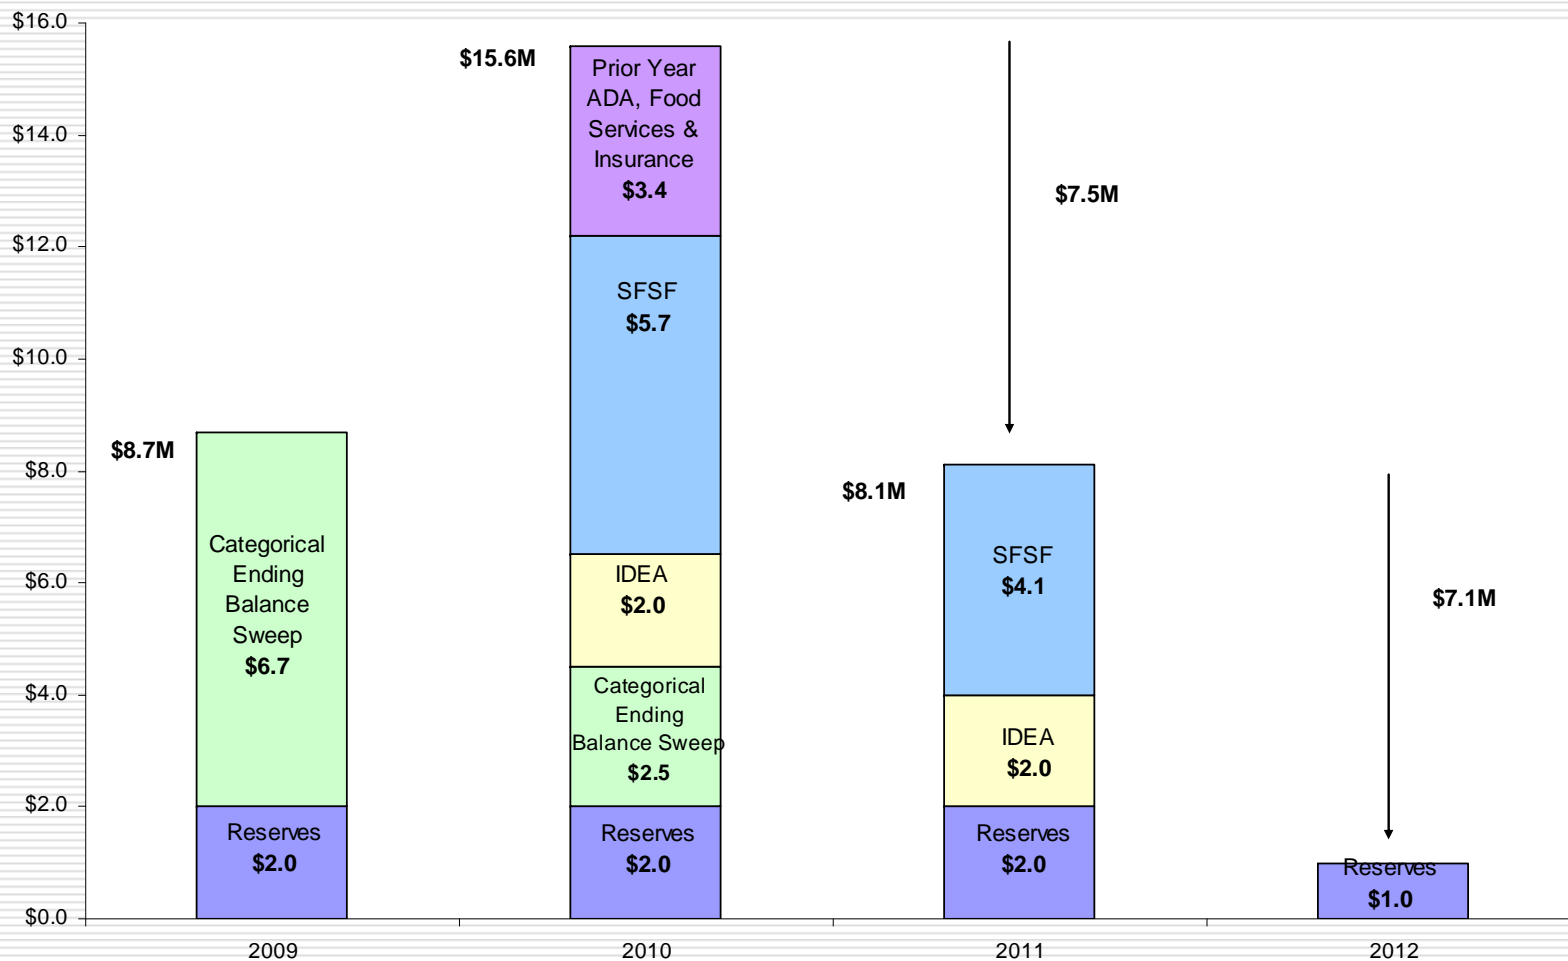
$16.0
$14.0
$12.0
$10.0
$8.0
$6.0
$4.0
$2.0
$0.0

$8.7M

Categorical Ending Balance Sweep
$6.7

Reserves
$2.0

$15.6M

Prior Year ADA, Food Services & Insurance
$3.4

SFSF
$5.7

IDEA
$2.0

Categorical Ending Balance Sweep
$2.5

Reserves
$2.0

$7.5M

$8.1M

SFSF
$4.1

IDEA
$2.0

Reserves
$2.0

$7.1M

Reserves
$1.0

2009
2010
2011
2012